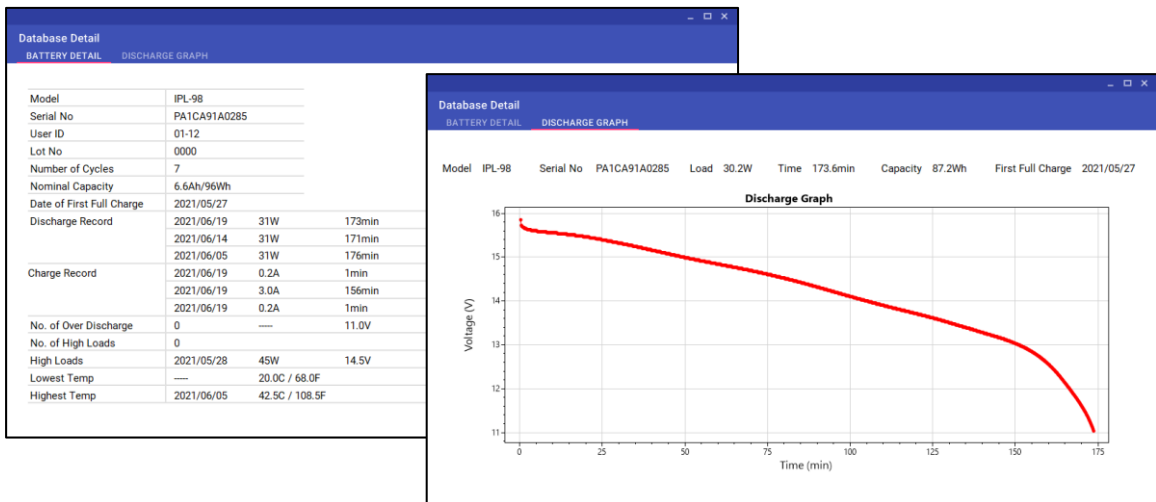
Database Detail
BATTERY DETAIL DISCHARGE GRAPH

| | | | |
|---|---|---|---|
| Model | IPL-98 | | |
| Serial No | PA1CA91A0285 | | |
| User ID | 01-12 | | |
| Lot No | 0000 | | |
| Number of Cycles | 7 | | |
| Nominal Capacity | 6.6Ah/96Wh | | |
| Date of First Full Charge | 2021/05/27 | | |
| Discharge Record | 2021/06/19 | 31W | 173min |
| | 2021/06/14 | 31W | 171min |
| | 2021/06/05 | 31W | 176min |
| Charge Record | 2021/06/19 | 0.2A | 1min |
| | 2021/06/19 | 3.0A | 156min |
| | 2021/06/19 | 0.2A | 1min |
| No. of Over Discharge | 0 | ---- | 11.0V |
| No. of High Loads | 0 | | |
| High Loads | 2021/05/28 | 45W | 14.5V |
| Lowest Temp | ---- | 20.0C / 68.0F | |
| Highest Temp | 2021/06/05 | 42.5C / 108.5F | |

Database Detail
BATTERY DETAIL DISCHARGE GRAPH

Model IPL-98 Serial No PA1CA91A0285 Load 30.2W Time 173.6min Capacity 87.2Wh First Full Charge 2021/05/27

Discharge Graph
Voltage (V)
16
15
14
13
12
11
0 25 50 75 100 125 150 175
Time (min)